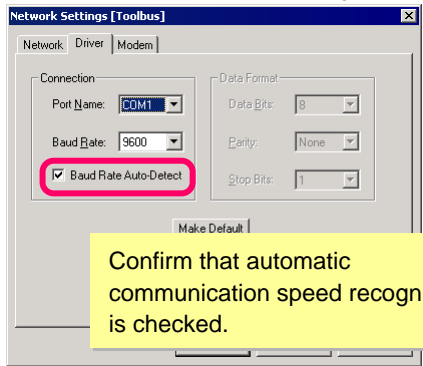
Network Settings [Toolbus]

Network Driver Modem

Connection

Port Name: COM1

Baud Rate: 9600

☑ Baud Rate Auto-Detect

Data Format

Data Bits: 8

Parity: None

Stop Bits: 1

Make Default

Confirm that automatic communication speed recogn is checked.